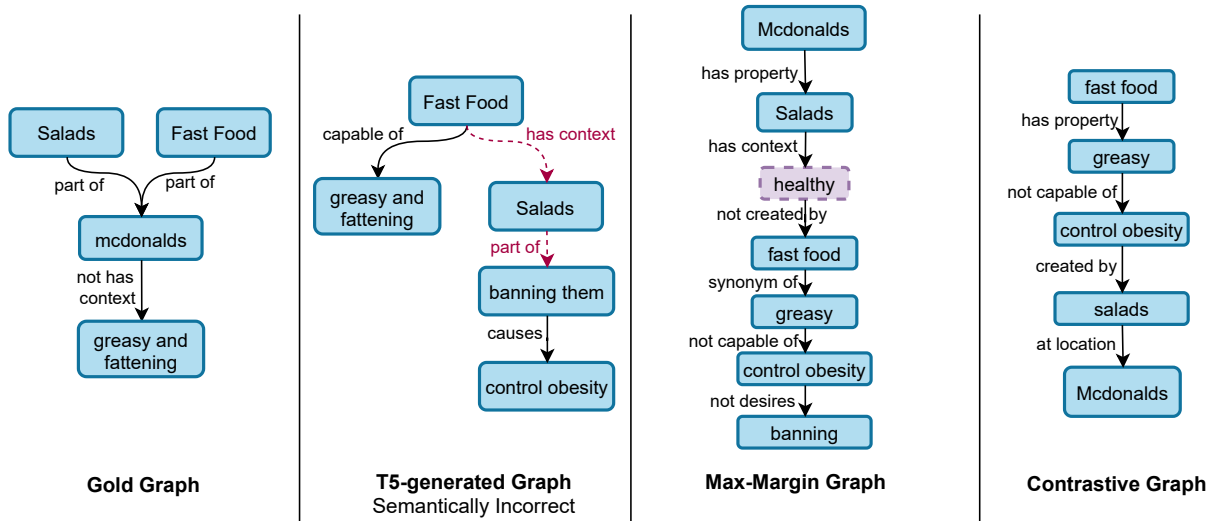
Salads

Fast Food

part of

part of

mcdonalds

not has context

greasy and fattening

**Gold Graph**

Fast Food

capable of

has context

greasy and fattening

Salads

part of

banning them

causes

control obesity

**T5-generated Graph**
Semantically Incorrect

Mcdonalds

has property

Salads

has context

healthy

not created by

fast food

synonym of

greasy

not capable of

control obesity

not desires

banning

**Max-Margin Graph**

fast food

has property

greasy

not capable of

control obesity

created by

salads

at location

Mcdonalds

**Contrastive Graph**